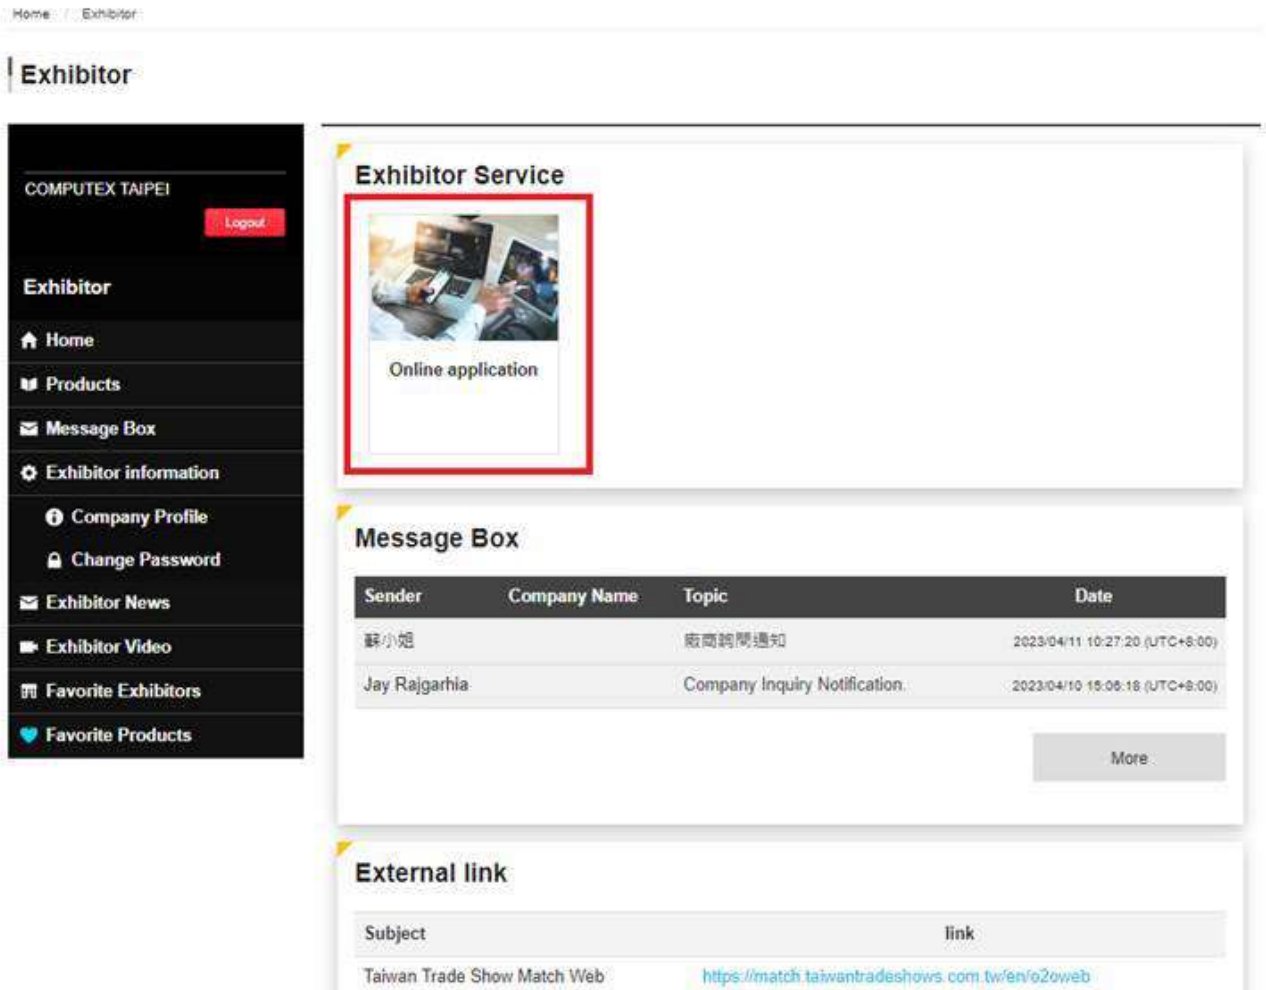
Home / Exhibitor

Exhibitor

COMPUTEX TAIPEI

Logout

Exhibitor

Home

Products

Message Box

Exhibitor information

Company Profile

Change Password

Exhibitor News

Exhibitor Video

Favorite Exhibitors

Favorite Products

Exhibitor Service

Online application

Message Box

| Sender | Company Name | Topic | Date |
|---|---|---|---|
| 蘇小姐 | | 廠商詢問通知 | 2023/04/11 10:27:20 (UTC+8:00) |
| Jay Rajgarhia | | Company Inquiry Notification. | 2023/04/10 15:06:18 (UTC+8:00) |

More

External link

| Subject | link |
|---|---|
| Taiwan Trade Show Match Web | https://match.taiwantradeshows.com.tw/en/o2oweb |